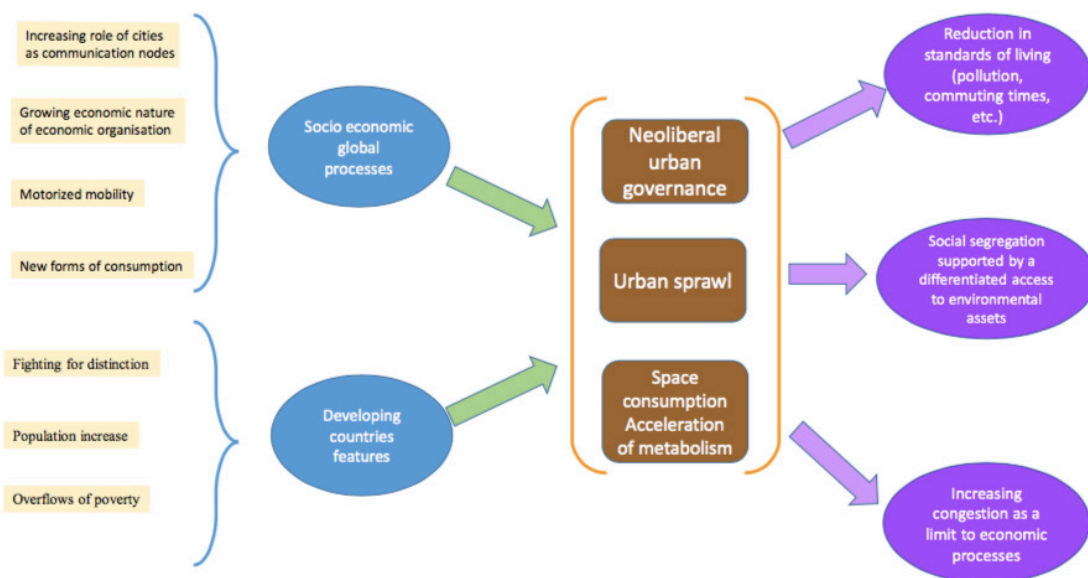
Increasing role of cities as communication nodes

Growing economic nature of economic organisation

Motorized mobility

New forms of consumption

Fighting for distinction

Population increase

Overflows of poverty

Socio economic global processes

Developing countries features

Neoliberal urban governance

Urban sprawl

Space consumption Acceleration of metabolism

Reduction in standards of living (pollution, commuting times, etc.)

Social segregation supported by a differentiated access to environmental assets

Increasing congestion as a limit to economic processes